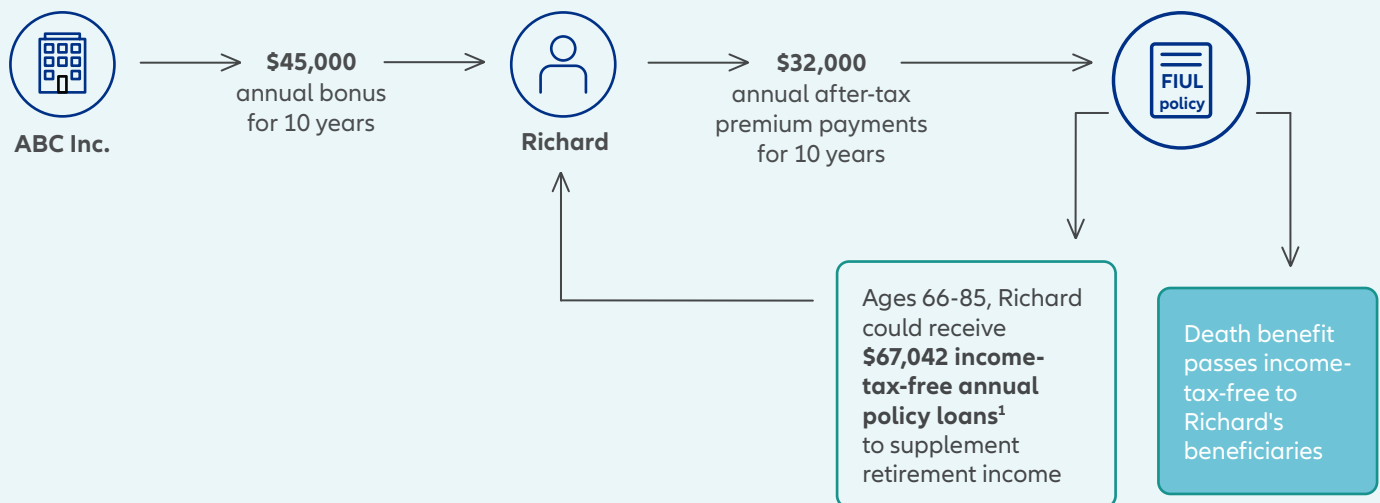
ABC Inc.

$45,000
annual bonus for 10 years

Richard

$32,000
annual after-tax premium payments for 10 years

FIUL policy

Ages 66-85, Richard could receive **$67,042 income-tax-free annual policy loans$^1$** to supplement retirement income

Death benefit passes income-tax-free to Richard's beneficiaries